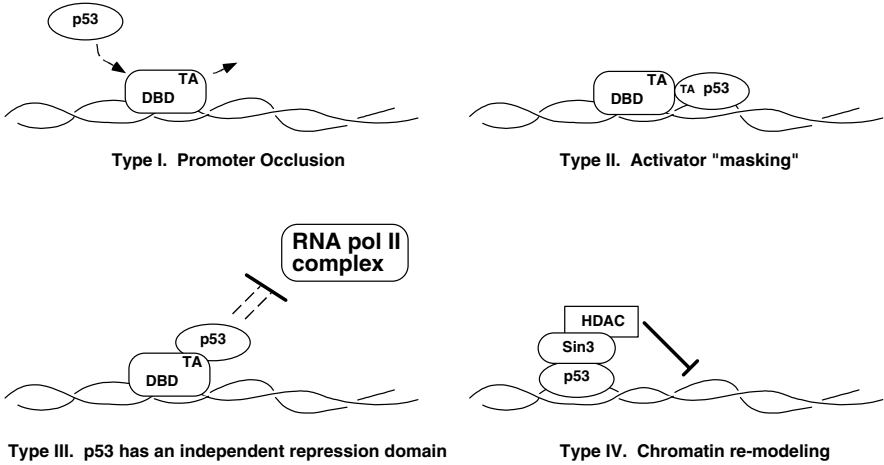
p53

TA
DBD

Type I. Promoter Occlusion

TA
DBD
TA p53

Type II. Activator "masking"

RNA pol II complex

p53
TA
DBD

Type III. p53 has an independent repression domain

HDAC
Sin3
p53

Type IV. Chromatin re-modeling